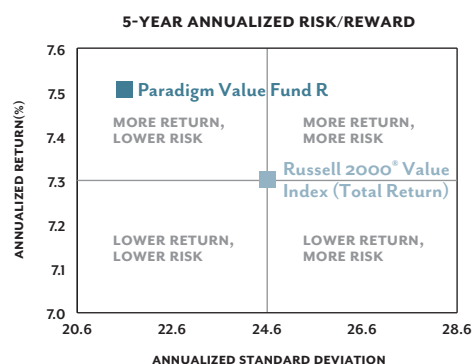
5-YEAR ANNUALIZED RISK/REWARD

ANNUALIZED RETURN(%)

7.6
7.5
7.4
7.3
7.2
7.1
7.0

Paradigm Value Fund R

MORE RETURN, LOWER RISK

MORE RETURN, MORE RISK

Russell 2000® Value Index (Total Return)

LOWER RETURN, LOWER RISK

LOWER RETURN, MORE RISK

20.6 22.6 24.6 26.6 28.6

ANNUALIZED STANDARD DEVIATION